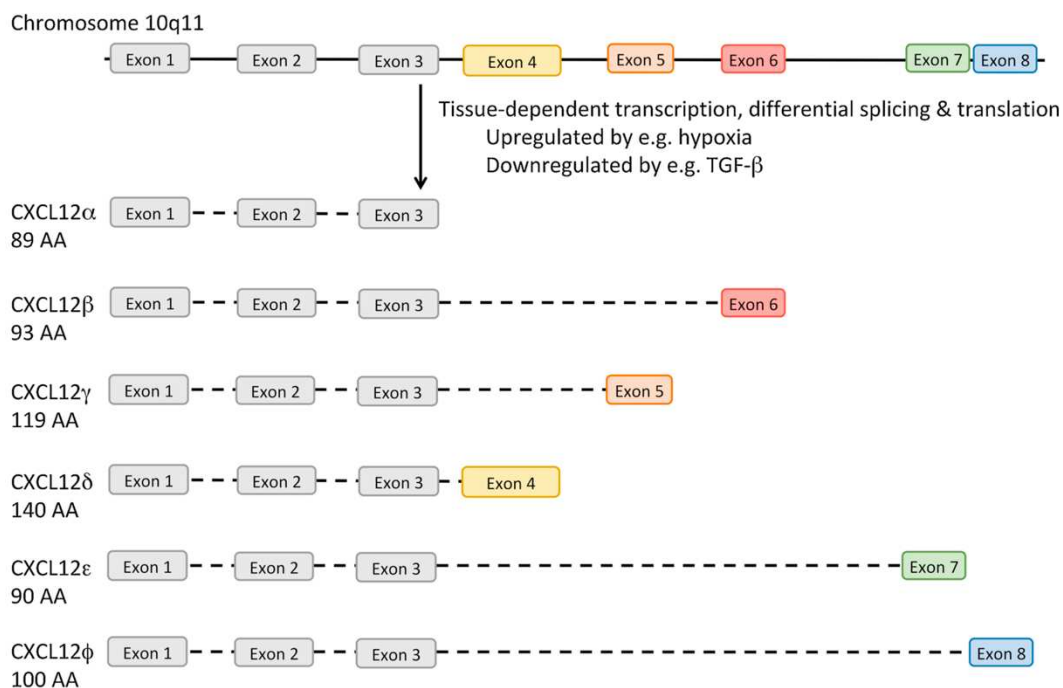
Chromosome 10q11

Exon 1 Exon 2 Exon 3 Exon 4 Exon 5 Exon 6 Exon 7 Exon 8

Tissue-dependent transcription, differential splicing & translation
Upregulated by e.g. hypoxia
Downregulated by e.g. TGF-β

CXCL12α
89 AA
Exon 1 Exon 2 Exon 3

CXCL12β
93 AA
Exon 1 Exon 2 Exon 3 Exon 6

CXCL12γ
119 AA
Exon 1 Exon 2 Exon 3 Exon 5

CXCL12δ
140 AA
Exon 1 Exon 2 Exon 3 Exon 4

CXCL12ε
90 AA
Exon 1 Exon 2 Exon 3 Exon 7

CXCL12ϕ
100 AA
Exon 1 Exon 2 Exon 3 Exon 8